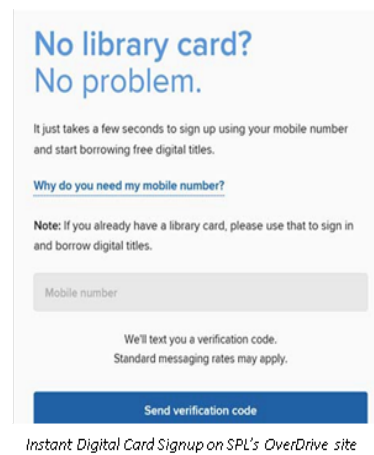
No library card?
No problem.

It just takes a few seconds to sign up using your mobile number and start borrowing free digital titles.

Why do you need my mobile number?

Note: If you already have a library card, please use that to sign in and borrow digital titles.

Mobile number

We'll text you a verification code.
Standard messaging rates may apply.

Send verification code

Instant Digital Card Signup on SPL's OverDrive site